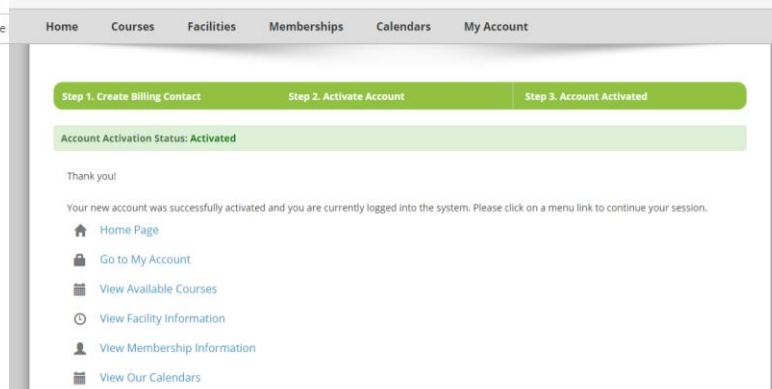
e

Home Courses Facilities Memberships Calendars My Account

Step 1. Create Billing Contact | Step 2. Activate Account | Step 3. Account Activated

Account Activation Status: Activated

Thank you!

Your new account was successfully activated and you are currently logged into the system. Please click on a menu link to continue your session.

Home Page

Go to My Account

View Available Courses

View Facility Information

View Membership Information

View Our Calendars